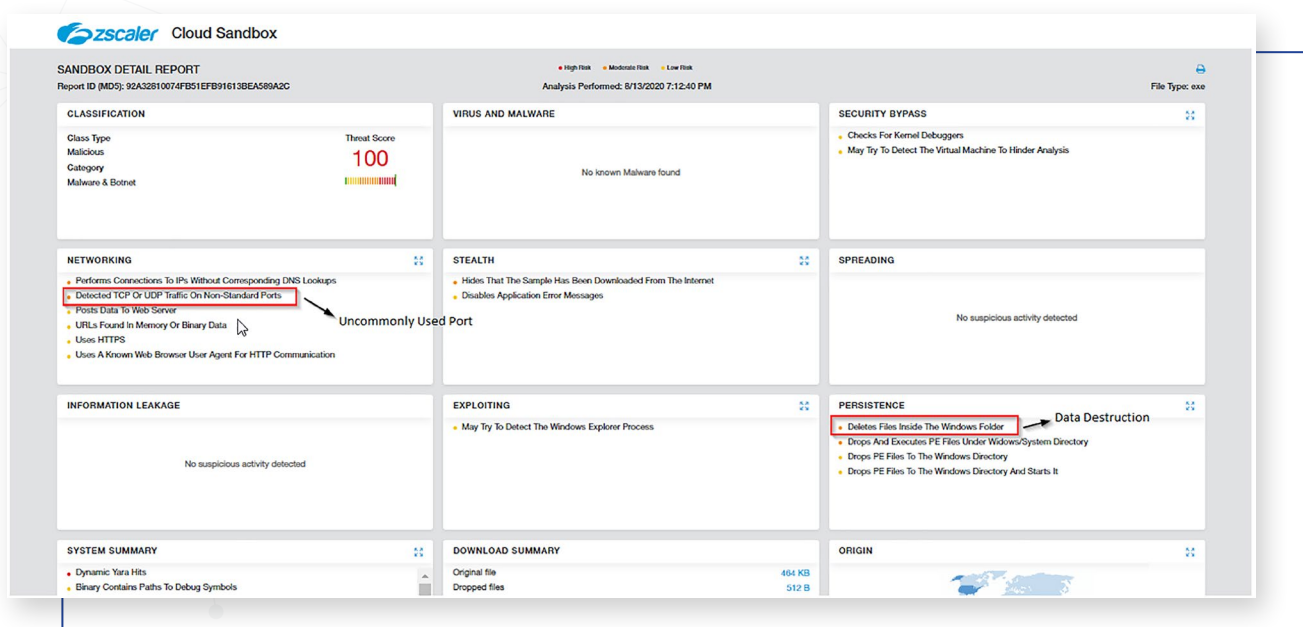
zscaler Cloud Sandbox

SANDBOX DETAIL REPORT
Report ID (MD5): 92A32810074FB51EFB91613BEA589A2C

High Risk Moderate Risk Low Risk

Analysis Performed: 8/13/2020 7:12:40 PM

File Type: exe

CLASSIFICATION
Class Type
Malicious
Category
Malware & Botnet
Threat Score
100

VIRUS AND MALWARE
No known Malware found

SECURITY BYPASS
Checks For Kernel Debuggers
May Try To Detect The Virtual Machine To Hinder Analysis

NETWORKING
Performs Connections To IPs Without Corresponding DNS Lookups
Detected TCP Or UDP Traffic On Non-Standard Ports
Posts Data To Web Server
URLs Found In Memory Or Binary Data
Uses HTTPS
Uses A Known Web Browser User Agent For HTTP Communication

Uncommonly Used Port

STEALTH
Hides That The Sample Has Been Downloaded From The Internet
Disables Application Error Messages

SPREADING
No suspicious activity detected

INFORMATION LEAKAGE
No suspicious activity detected

EXPLOITING
May Try To Detect The Windows Explorer Process

PERSISTENCE
Deletes Files Inside The Windows Folder
Drops And Executes PE Files Under Widows/System Directory
Drops PE Files To The Windows Directory
Drops PE Files To The Windows Directory And Starts It

Data Destruction

SYSTEM SUMMARY
Dynamic Yara Hits
Binary Contains Paths To Debug Symbols

DOWNLOAD SUMMARY
Original file 464 KB
Dropped files 512 B

ORIGIN